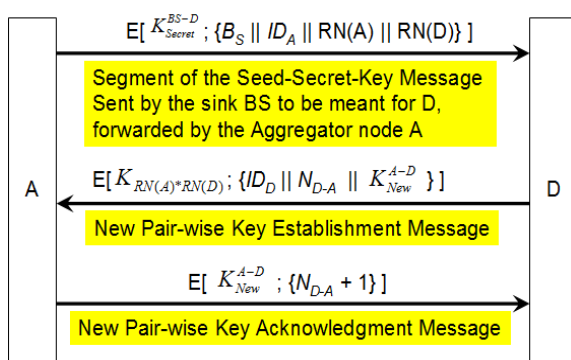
E[ $K_{Secret}^{BS-D}$ ; $\{B_S \,||\, ID_A \,||\, RN(A) \,||\, RN(D)\}$ ]

Segment of the Seed-Secret-Key Message Sent by the sink BS to be meant for D, forwarded by the Aggregator node A

A

D

E[ $K_{RN(A)*RN(D)}$ ; $\{ID_D \,||\, N_{D-A} \,||\, K_{New}^{A-D}\}$ ]

New Pair-wise Key Establishment Message

E[ $K_{New}^{A-D}$ ; $\{N_{D-A} + 1\}$ ]

New Pair-wise Key Acknowledgment Message